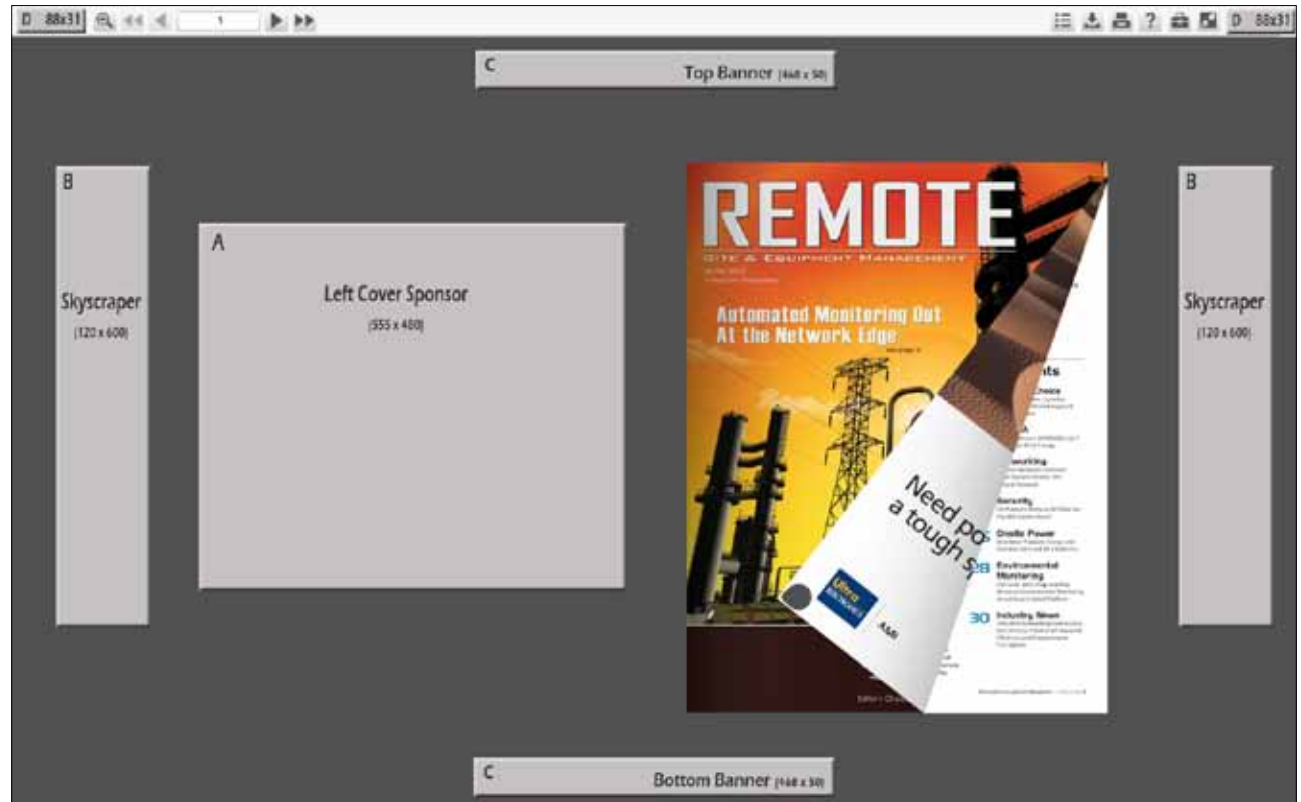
D 88x31 1 D 88x31

C Top Banner (468 x 50)

B Skyscraper (120 x 600)

A Left Cover Sponsor (555 x 480)

REMOTE

SITE & EQUIPMENT MANAGEMENT

Automated Monitoring Out At the Network Edge

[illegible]nts

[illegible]hoice

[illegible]

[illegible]working

Security

Onsite Power

28 Environmental Monitoring

30 Industry News

Need po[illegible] a tough s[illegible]

Ultra

B Skyscraper (120 x 600)

C Bottom Banner (468 x 50)